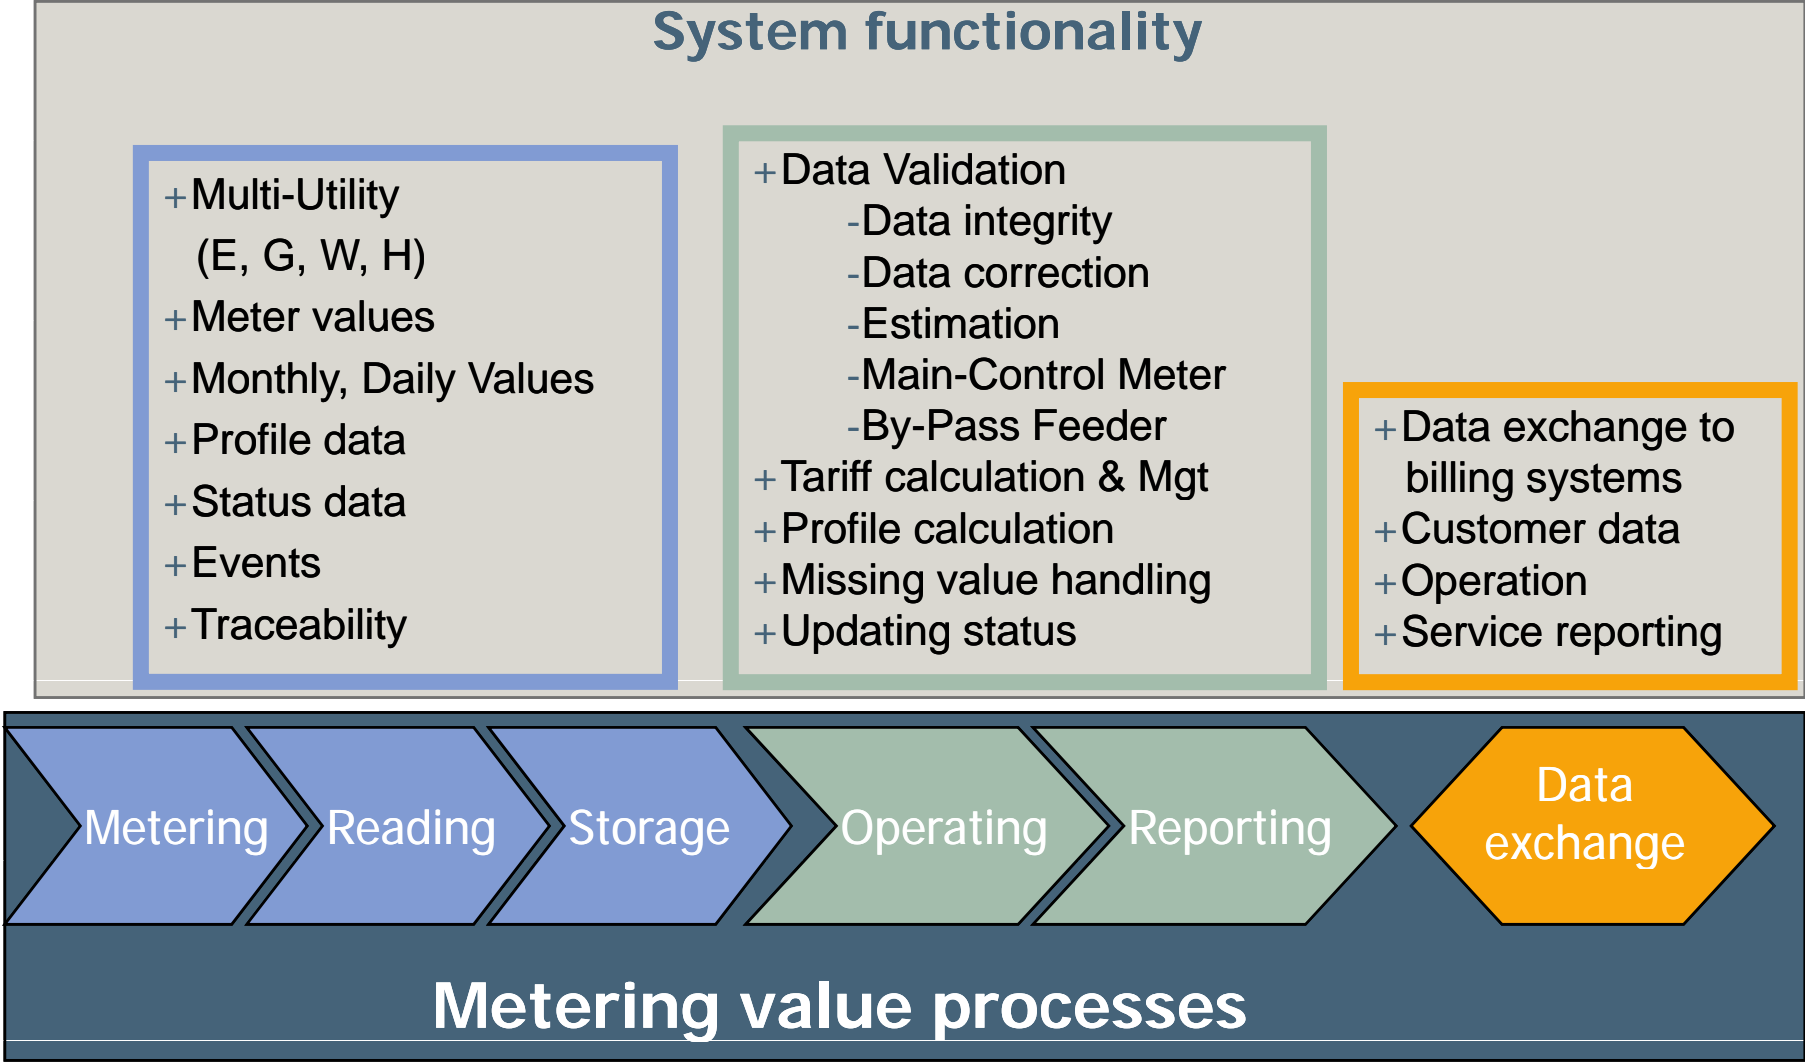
System functionality

+Multi-Utility (E, G, W, H)
+Meter values
+Monthly, Daily Values
+Profile data
+Status data
+Events
+Traceability

+Data Validation
-Data integrity
-Data correction
-Estimation
-Main-Control Meter
-By-Pass Feeder
+Tariff calculation & Mgt
+Profile calculation
+Missing value handling
+Updating status

+Data exchange to billing systems
+Customer data
+Operation
+Service reporting

Metering
Reading
Storage
Operating
Reporting
Data exchange

Metering value processes